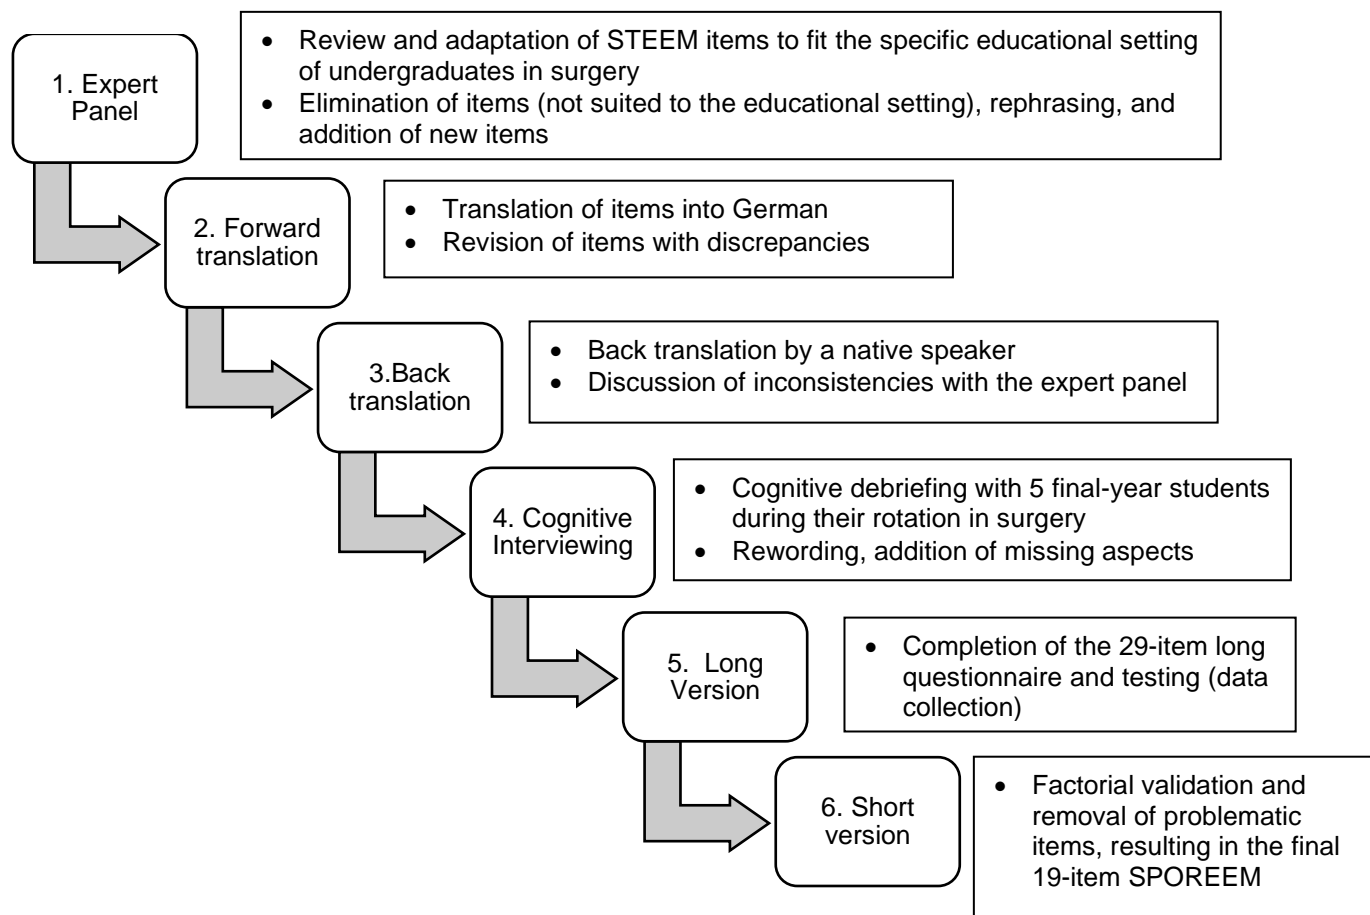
1. Expert Panel

- Review and adaptation of STEEM items to fit the specific educational setting of undergraduates in surgery
- Elimination of items (not suited to the educational setting), rephrasing, and addition of new items

2. Forward translation

- Translation of items into German
- Revision of items with discrepancies

3.Back translation

- Back translation by a native speaker
- Discussion of inconsistencies with the expert panel

4. Cognitive Interviewing

- Cognitive debriefing with 5 final-year students during their rotation in surgery
- Rewording, addition of missing aspects

5. Long Version

- Completion of the 29-item long questionnaire and testing (data collection)

6. Short version

- Factorial validation and removal of problematic items, resulting in the final 19-item SPOREEM